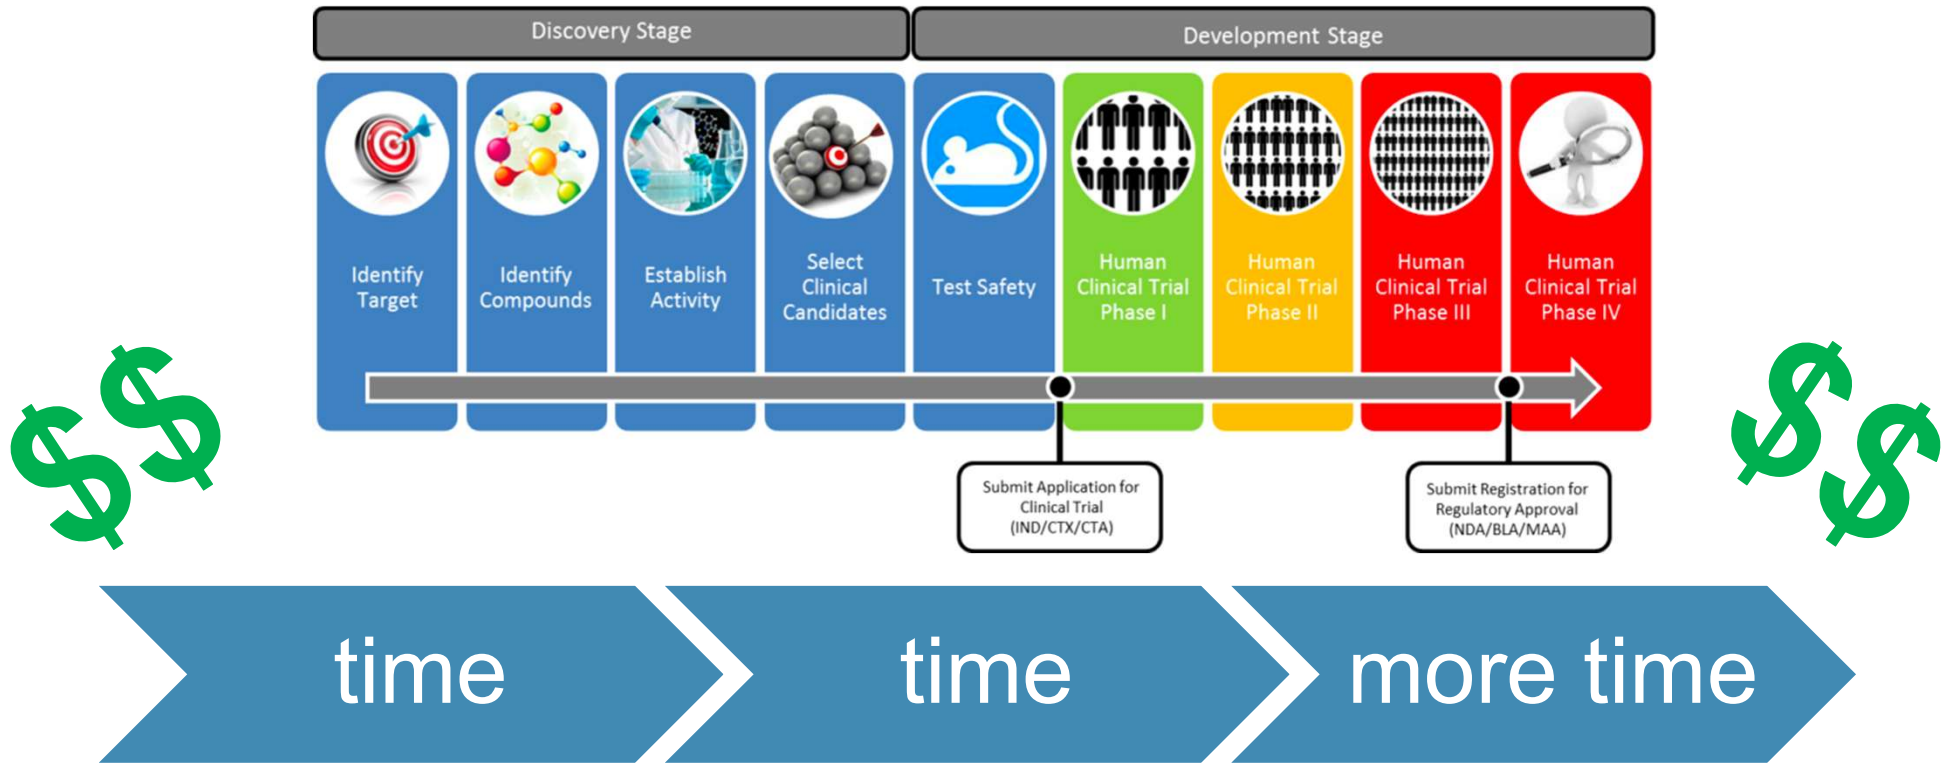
Discovery Stage

Development Stage

Identify Target

Identify Compounds

Establish Activity

Select Clinical Candidates

Test Safety

Human Clinical Trial Phase I

Human Clinical Trial Phase II

Human Clinical Trial Phase III

Human Clinical Trial Phase IV

$$

$$

Submit Application for Clinical Trial (IND/CTX/CTA)

Submit Registration for Regulatory Approval (NDA/BLA/MAA)

time

time

more time